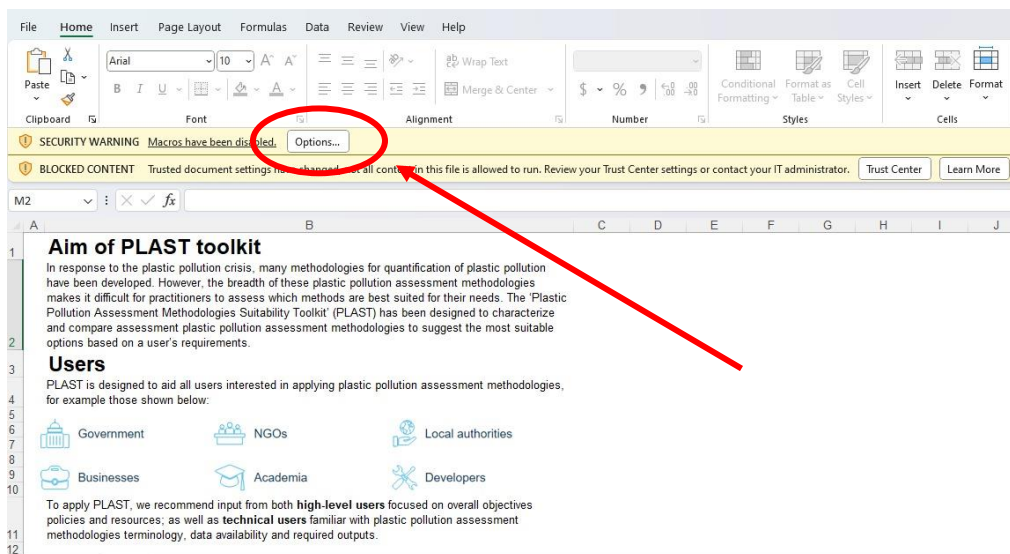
File Home Insert Page Layout Formulas Data Review View Help

Paste
Clipboard
Arial 10 A A
B I U A
Font
Wrap Text
Merge & Center
Alignment
$ % 9 .00 .0
Number
Conditional Formatting
Format as Table
Cell Styles
Styles
Insert Delete Format
Cells

SECURITY WARNING Macros have been disabled. Options...

BLOCKED CONTENT Trusted document settings have changed. Not all content in this file is allowed to run. Review your Trust Center settings or contact your IT administrator. Trust Center Learn More

M2 fx

A B C D E F G H I J

1 Aim of PLAST toolkit

2 In response to the plastic pollution crisis, many methodologies for quantification of plastic pollution have been developed. However, the breadth of these plastic pollution assessment methodologies makes it difficult for practitioners to assess which methods are best suited for their needs. The 'Plastic Pollution Assessment Methodologies Suitability Toolkit' (PLAST) has been designed to characterize and compare assessment plastic pollution assessment methodologies to suggest the most suitable options based on a user's requirements.

3 Users

4 PLAST is designed to aid all users interested in applying plastic pollution assessment methodologies, for example those shown below:

5
6 Government NGOs Local authorities
7
8
9 Businesses Academia Developers
10

11 To apply PLAST, we recommend input from both **high-level users** focused on overall objectives policies and resources; as well as **technical users** familiar with plastic pollution assessment methodologies terminology, data availability and required outputs.

12